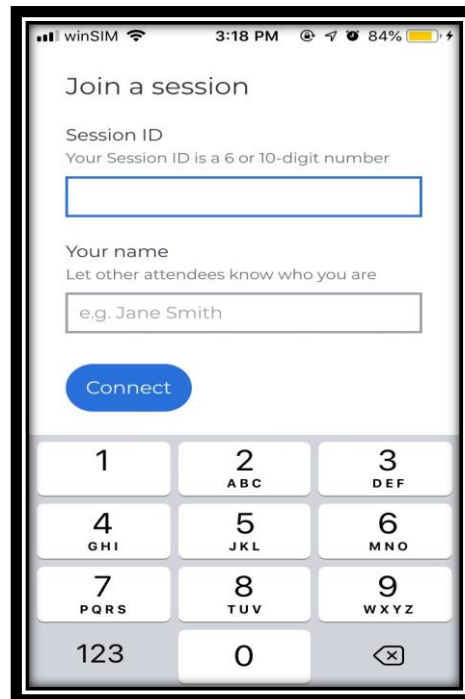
winSIM 3:18 PM 84%

Join a session

Session ID
Your Session ID is a 6 or 10-digit number

Your name
Let other attendees know who you are

e.g. Jane Smith

Connect

1
2 ABC
3 DEF
4 GHI
5 JKL
6 MNO
7 PQRS
8 TUV
9 WXYZ
123
0